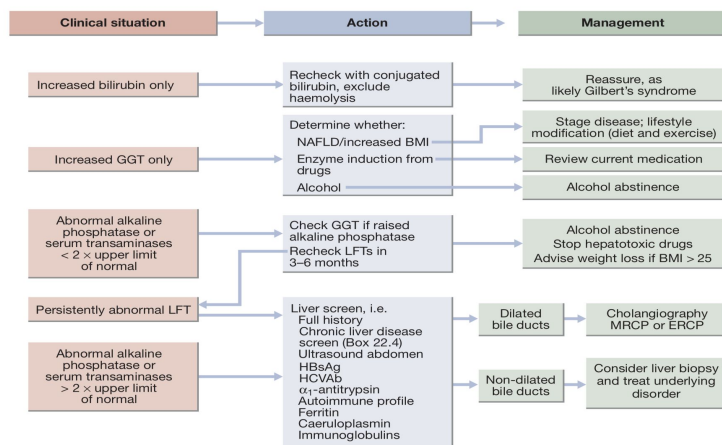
Clinical situation

Action

Management

Increased bilirubin only

Recheck with conjugated bilirubin, exclude haemolysis

Reassure, as likely Gilbert's syndrome

Increased GGT only

Determine whether:
NAFLD/increased BMI
Enzyme induction from drugs
Alcohol

Stage disease; lifestyle modification (diet and exercise)

Review current medication

Alcohol abstinence

Abnormal alkaline phosphatase or serum transaminases < 2 × upper limit of normal

Check GGT if raised alkaline phosphatase
Recheck LFTs in 3–6 months

Alcohol abstinence
Stop hepatotoxic drugs
Advise weight loss if BMI > 25

Persistently abnormal LFT

Abnormal alkaline phosphatase or serum transaminases > 2 × upper limit of normal

Liver screen, i.e.
Full history
Chronic liver disease screen (Box 22.4)
Ultrasound abdomen
HBsAg
HCVAb
$\alpha_1$-antitrypsin
Autoimmune profile
Ferritin
Caeruloplasmin
Immunoglobulins

Dilated bile ducts

Cholangiography MRCP or ERCP

Non-dilated bile ducts

Consider liver biopsy and treat underlying disorder